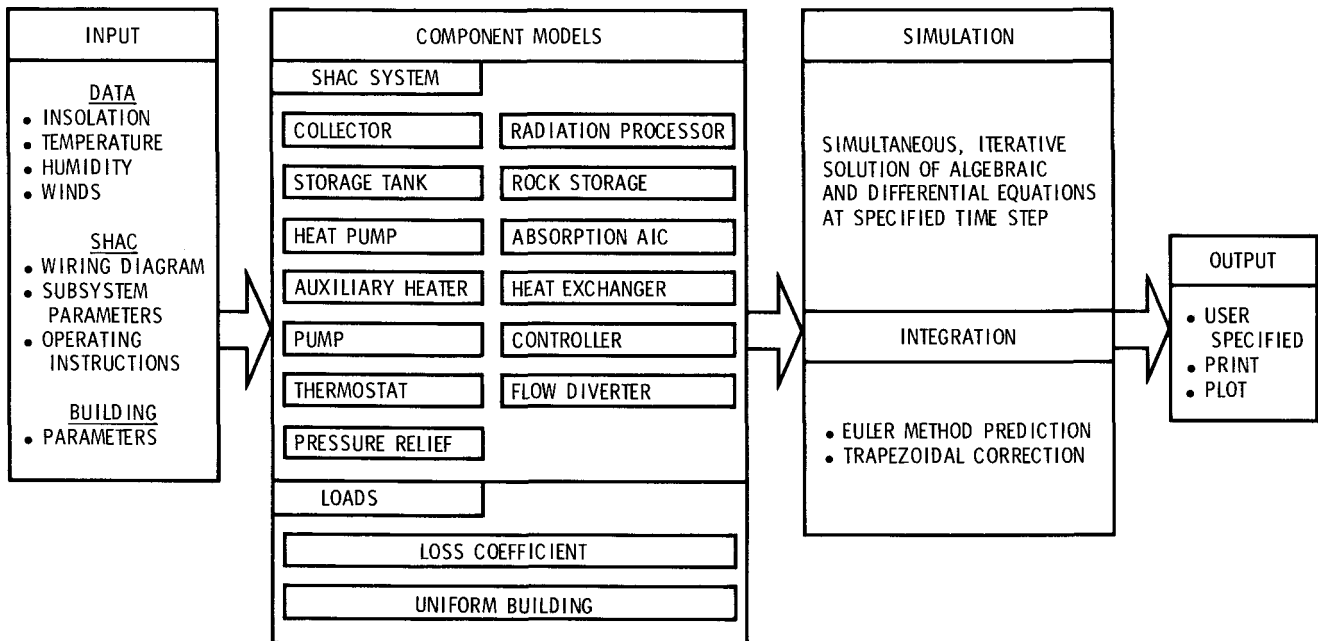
INPUT

DATA
• INSOLATION
• TEMPERATURE
• HUMIDITY
• WINDS

SHAC
• WIRING DIAGRAM
• SUBSYSTEM PARAMETERS
• OPERATING INSTRUCTIONS

BUILDING
• PARAMETERS

COMPONENT MODELS

SHAC SYSTEM

COLLECTOR

RADIATION PROCESSOR

STORAGE TANK

ROCK STORAGE

HEAT PUMP

ABSORPTION AIC

AUXILIARY HEATER

HEAT EXCHANGER

PUMP

CONTROLLER

THERMOSTAT

FLOW DIVERTER

PRESSURE RELIEF

LOADS

LOSS COEFFICIENT

UNIFORM BUILDING

SIMULATION

SIMULTANEOUS, ITERATIVE SOLUTION OF ALGEBRAIC AND DIFFERENTIAL EQUATIONS AT SPECIFIED TIME STEP

INTEGRATION

• EULER METHOD PREDICTION
• TRAPEZOIDAL CORRECTION

OUTPUT

• USER SPECIFIED
• PRINT
• PLOT